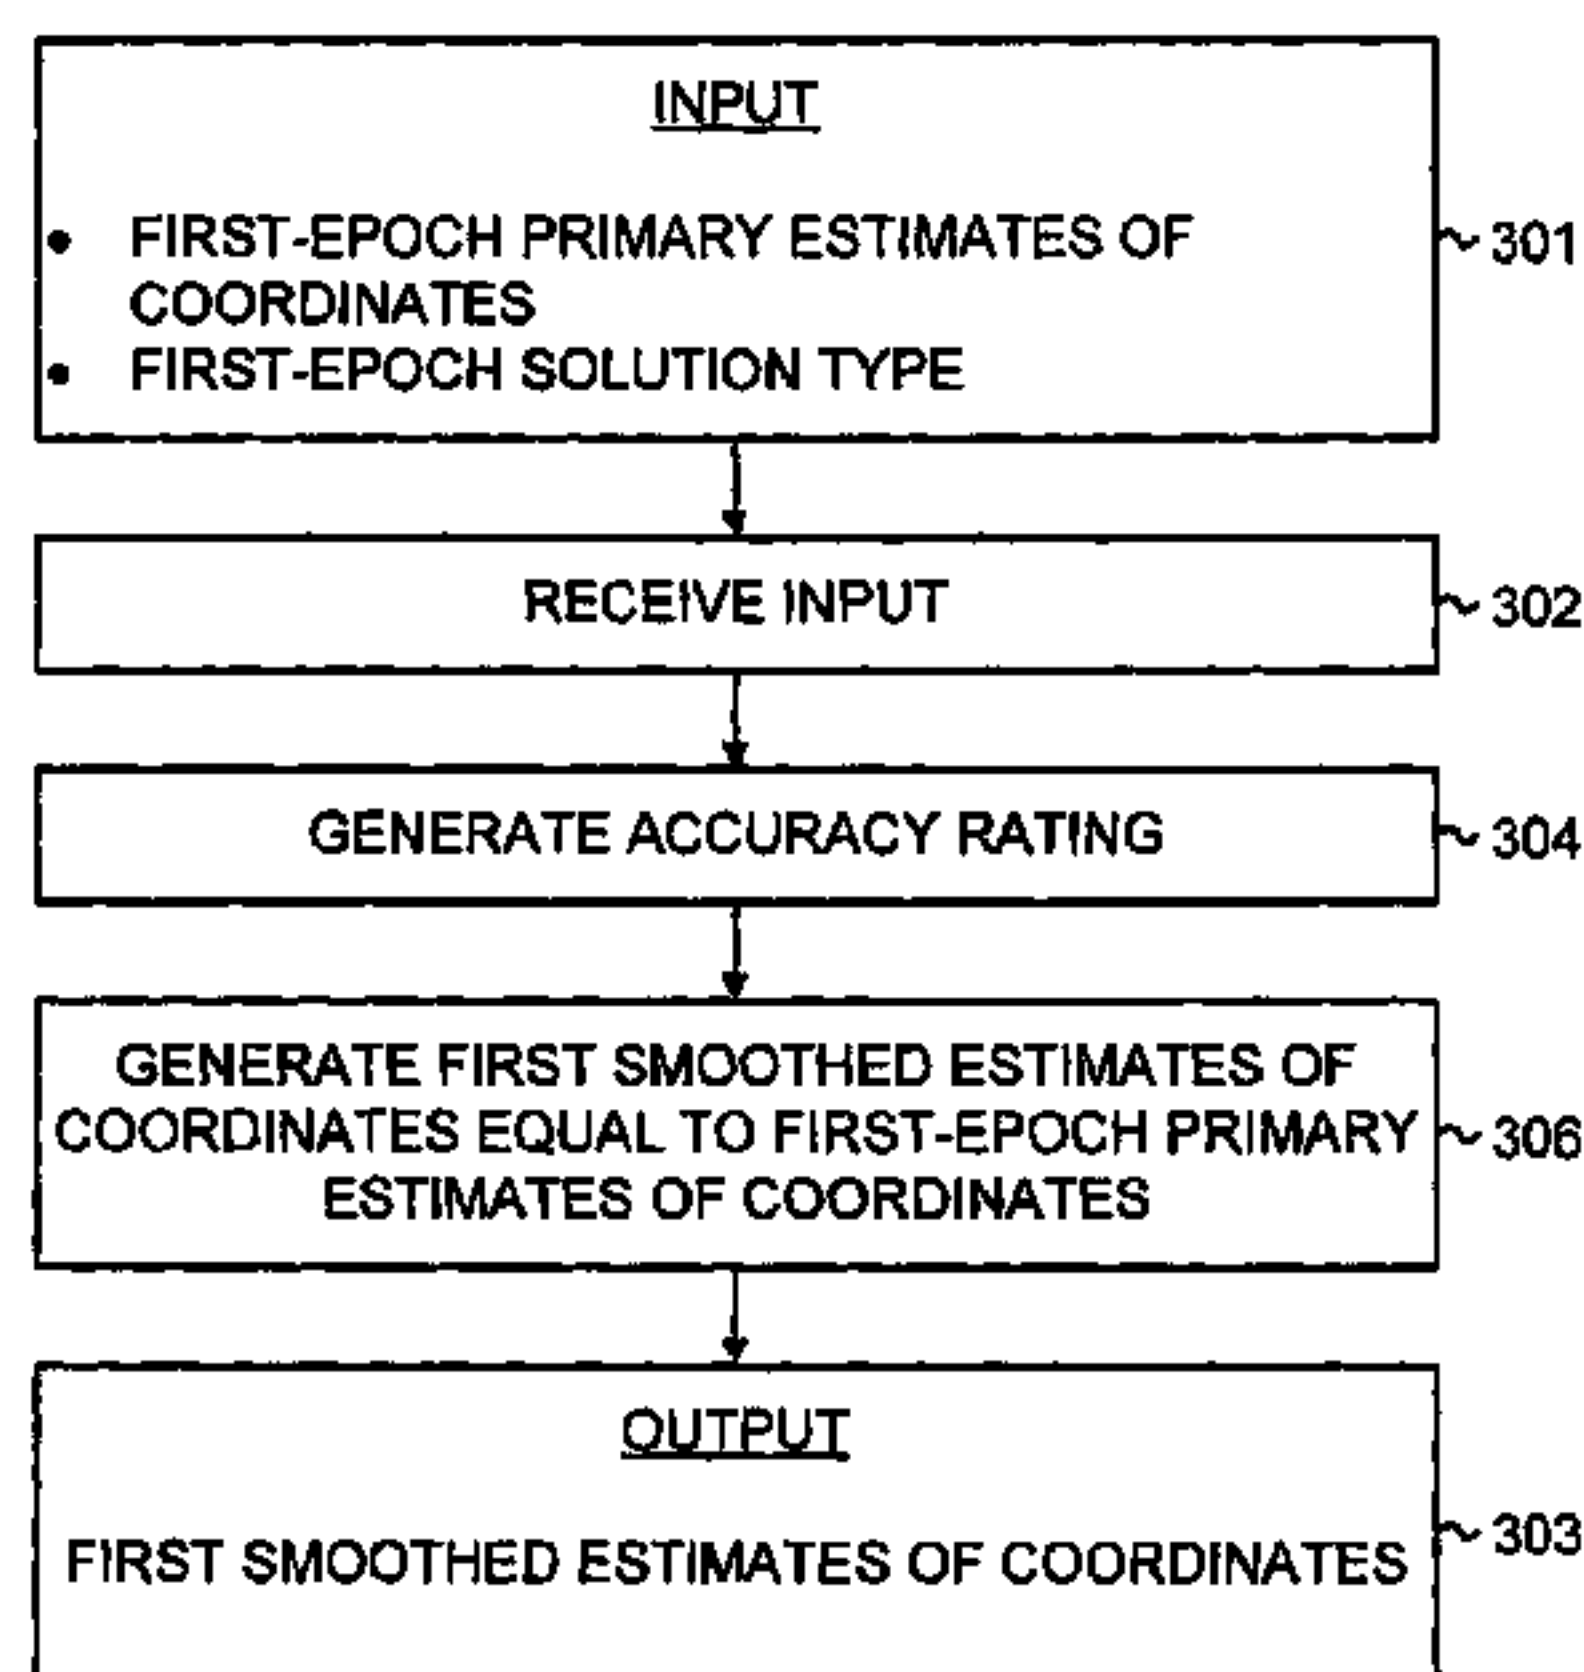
INPUT

- FIRST-EPOCH PRIMARY ESTIMATES OF COORDINATES
- FIRST-EPOCH SOLUTION TYPE

301

RECEIVE INPUT

302

GENERATE ACCURACY RATING

304

GENERATE FIRST SMOOTHED ESTIMATES OF COORDINATES EQUAL TO FIRST-EPOCH PRIMARY ESTIMATES OF COORDINATES

306

OUTPUT

FIRST SMOOTHED ESTIMATES OF COORDINATES

303